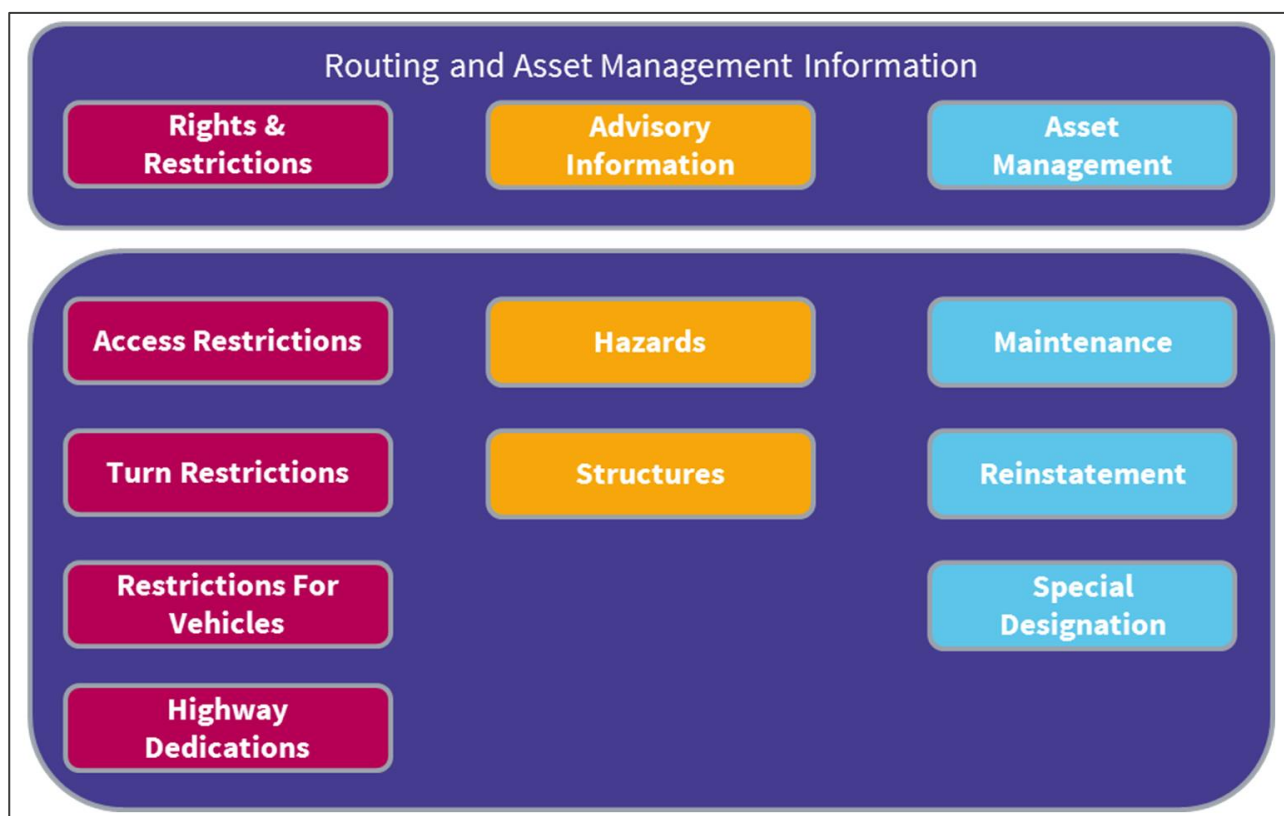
Routing and Asset Management Information

Rights & Restrictions

Advisory Information

Asset Management

Access Restrictions

Turn Restrictions

Restrictions For Vehicles

Highway Dedications

Hazards

Structures

Maintenance

Reinstatement

Special Designation